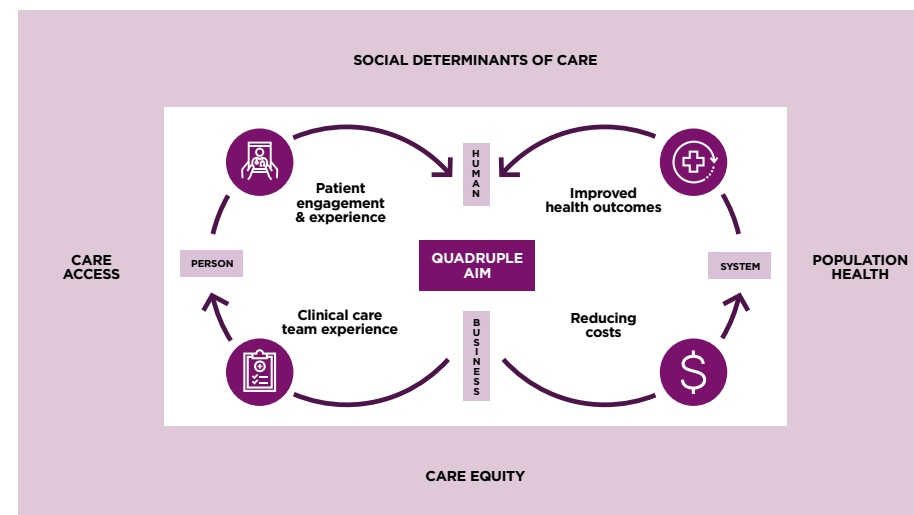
SOCIAL DETERMINANTS OF CARE

Patient engagement & experience

HUMAN

Improved health outcomes

CARE ACCESS

PERSON

QUADRUPLE AIM

SYSTEM

POPULATION HEALTH

Clinical care team experience

BUSINESS

Reducing costs

$

CARE EQUITY